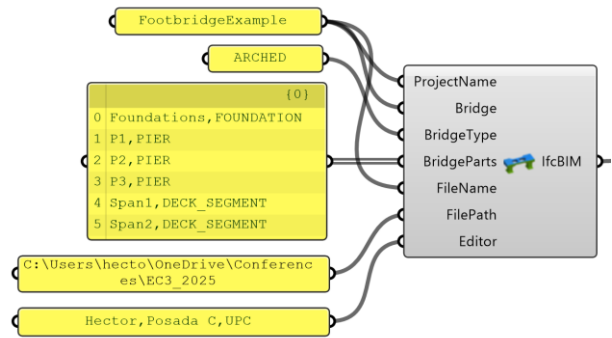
FootbridgeExample

ARCHED

{0}

| | |
|---|---|
| 0 | Foundations,FOUNDATION |
| 1 | P1,PIER |
| 2 | P2,PIER |
| 3 | P3,PIER |
| 4 | Span1,DECK_SEGMENT |
| 5 | Span2,DECK_SEGMENT |

C:\Users\hecto\OneDrive\Conferences\EC3_2025

Hector,Posada C,UPC

ProjectName
Bridge
BridgeType
BridgeParts
FileName
FilePath
Editor
IfcBIM